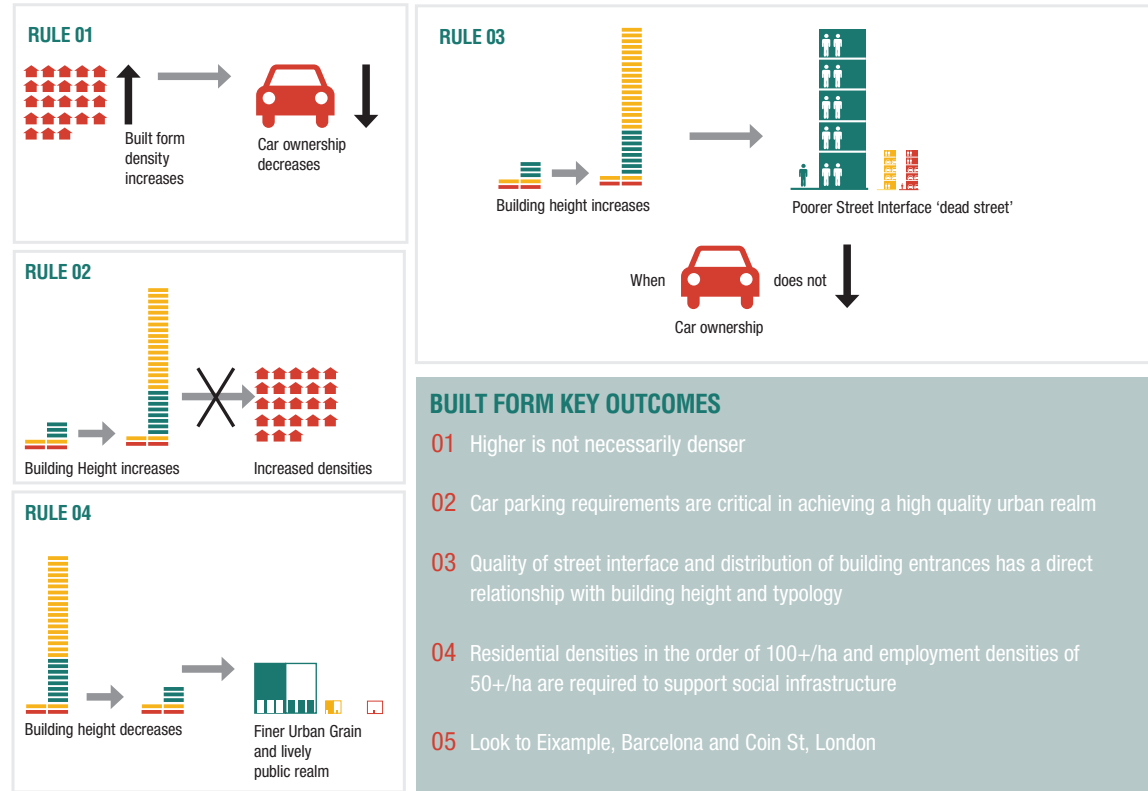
RULE 01

Built form density increases

Car ownership decreases

RULE 02

Building Height increases

Increased densities

RULE 04

Building height decreases

Finer Urban Grain and lively public realm

RULE 03

Building height increases

Poorer Street Interface 'dead street'

When

does not

Car ownership

BUILT FORM KEY OUTCOMES

01 Higher is not necessarily denser

02 Car parking requirements are critical in achieving a high quality urban realm

03 Quality of street interface and distribution of building entrances has a direct relationship with building height and typology

04 Residential densities in the order of 100+/ha and employment densities of 50+/ha are required to support social infrastructure

05 Look to Eixample, Barcelona and Coin St, London